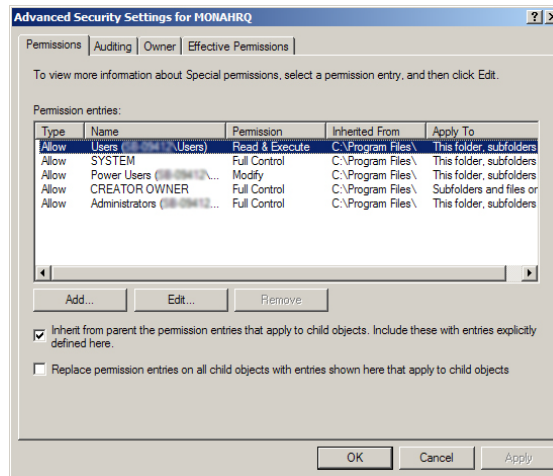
Advanced Security Settings for MONAHRQ

?

Permissions | Auditing | Owner | Effective Permissions

To view more information about Special permissions, select a permission entry, and then click Edit.

Permission entries:

| Type | Name | Permission | Inherited From | Apply To |
|---|---|---|---|---|
| Allow | Users ([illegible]\Users) | Read & Execute | C:\Program Files\ | This folder, subfolders |
| Allow | SYSTEM | Full Control | C:\Program Files\ | This folder, subfolders |
| Allow | Power Users ([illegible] | Modify | C:\Program Files\ | This folder, subfolders |
| Allow | CREATOR OWNER | Full Control | C:\Program Files\ | Subfolders and files or |
| Allow | Administrators ([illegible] | Full Control | C:\Program Files\ | This folder, subfolders |

Add... Edit... Remove

Inherit from parent the permission entries that apply to child objects. Include these with entries explicitly defined here.

Replace permission entries on all child objects with entries shown here that apply to child objects

OK Cancel Apply